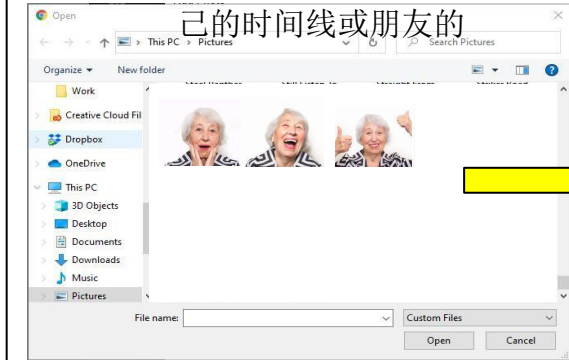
Open

己的时间线或朋友的

This PC > Pictures

Search Pictures

Organize ▾

New folder

Work

Creative Cloud Fil

Dropbox

OneDrive

This PC

3D Objects

Desktop

Documents

Downloads

Music

Pictures

File name:

Custom Files

Open

Cancel